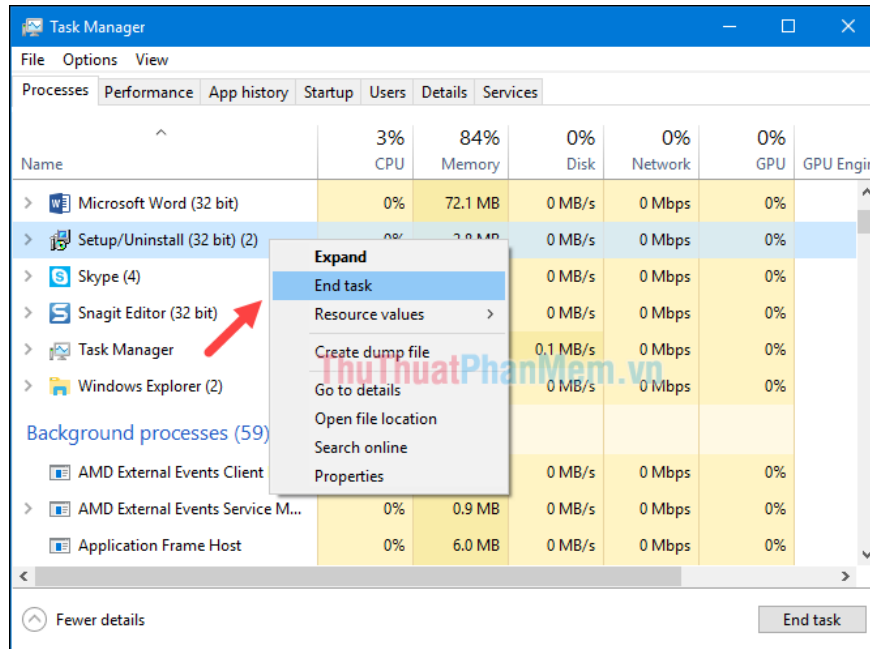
Task Manager

File Options View

Processes Performance App history Startup Users Details Services

| Name | 3% CPU | 84% Memory | 0% Disk | 0% Network | 0% GPU | GPU Engi |
|---|---|---|---|---|---|---|
| Microsoft Word (32 bit) | 0% | 72.1 MB | 0 MB/s | 0 Mbps | 0% | |
| Setup/Uninstall (32 bit) (2) | 0% | 2.8 MB | 0 MB/s | 0 Mbps | 0% | |
| Skype (4) | | | 0 MB/s | 0 Mbps | 0% | |
| Snagit Editor (32 bit) | | | 0 MB/s | 0 Mbps | 0% | |
| Task Manager | | | 0.1 MB/s | 0 Mbps | 0% | |
| Windows Explorer (2) | | | 0 MB/s | 0 Mbps | 0% | |
| Background processes (59) | | | | | | |
| AMD External Events Client | | | 0 MB/s | 0 Mbps | 0% | |
| AMD External Events Service M... | 0% | 0.9 MB | 0 MB/s | 0 Mbps | 0% | |
| Application Frame Host | 0% | 6.0 MB | 0 MB/s | 0 Mbps | 0% | |

Expand
End task
Resource values
Create dump file
Go to details
Open file location
Search online
Properties

ThuThuatPhanMem.vn

Fewer details

End task